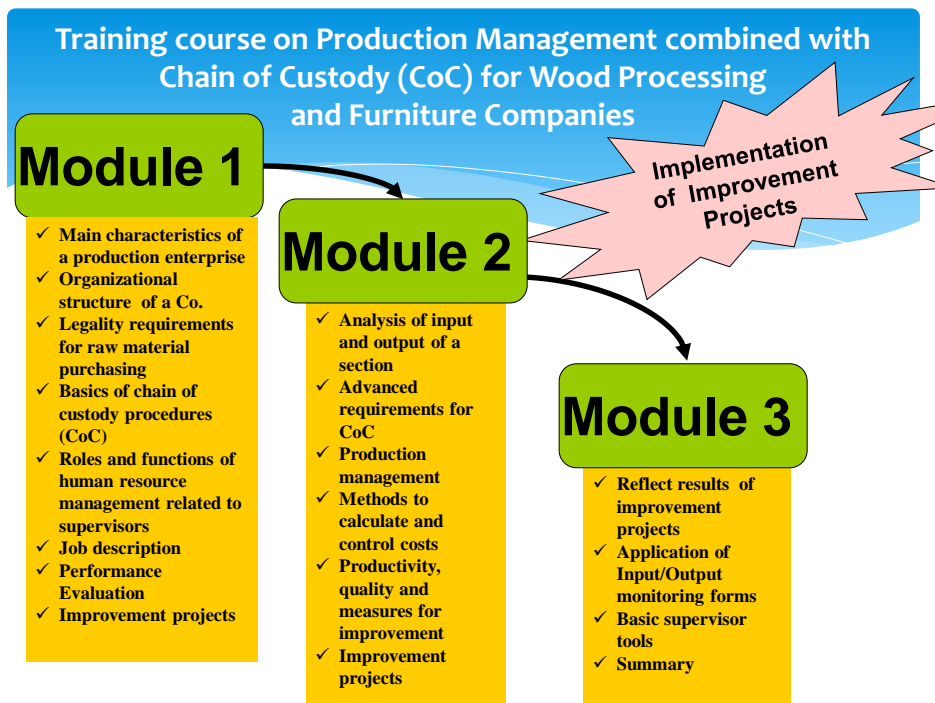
Training course on Production Management combined with Chain of Custody (CoC) for Wood Processing and Furniture Companies

Module 1

Implementation of Improvement Projects

Module 2

Module 3

✓ Main characteristics of a production enterprise
✓ Organizational structure of a Co.
✓ Legality requirements for raw material purchasing
✓ Basics of chain of custody procedures (CoC)
✓ Roles and functions of human resource management related to supervisors
✓ Job description
✓ Performance Evaluation
✓ Improvement projects

✓ Analysis of input and output of a section
✓ Advanced requirements for CoC
✓ Production management
✓ Methods to calculate and control costs
✓ Productivity, quality and measures for improvement
✓ Improvement projects

✓ Reflect results of improvement projects
✓ Application of Input/Output monitoring forms
✓ Basic supervisor tools
✓ Summary